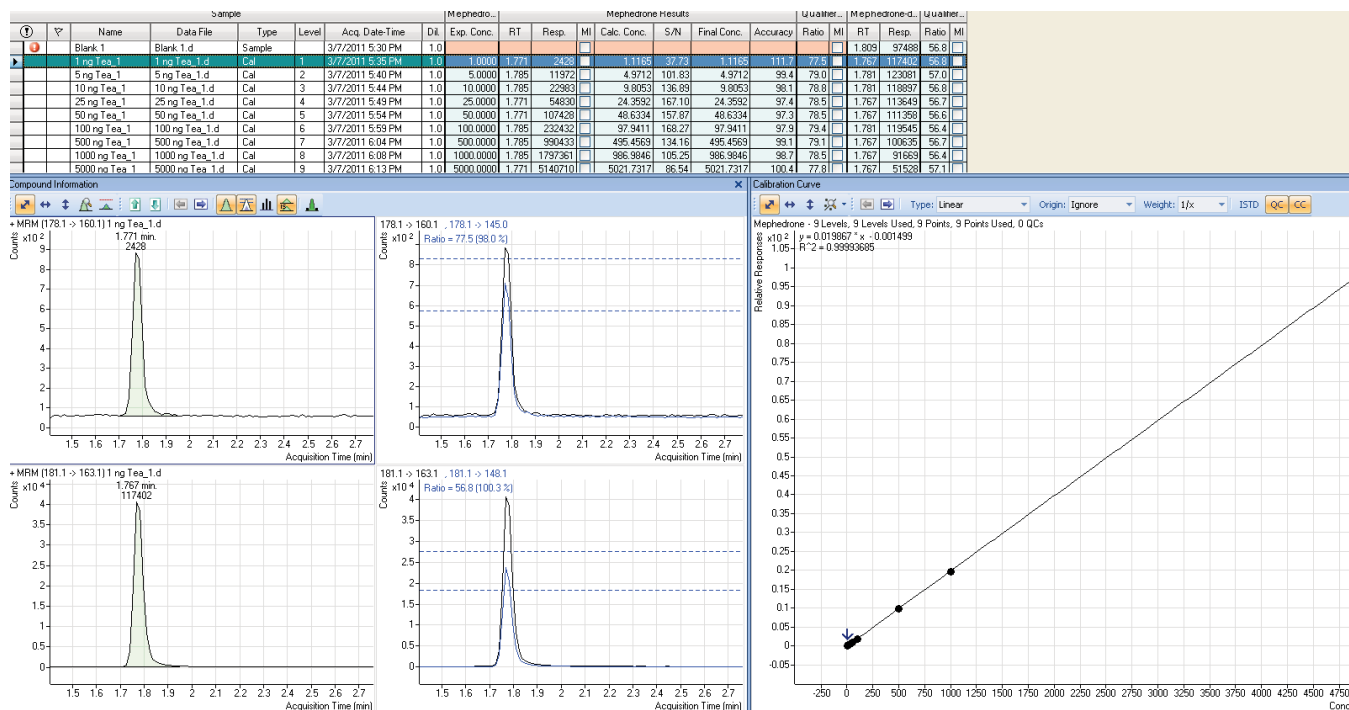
| | | Sample | | | | | | Mephedro... | Mephedrone Results | | | | | | | | Qualifier... | | Mephedrone-d... | | Qualifier... | |
|---|---|---|---|---|---|---|---|---|---|---|---|---|---|---|---|---|---|---|---|---|---|---|
| ! | ▽ | Name | Data File | Type | Level | Acq. Date-Time | Dil. | Exp. Conc. | RT | Resp. | MI | Calc. Conc. | S/N | Final Conc. | Accuracy | Ratio | MI | RT | Resp. | Ratio | MI |
| | | Blank 1 | Blank 1.d | Sample | | 3/7/2011 5:30 PM | 1.0 | | | | | | | | | | | 1.809 | 97488 | 56.8 | |
| | | 1 ng Tea_1 | 1 ng Tea_1.d | Cal | 1 | 3/7/2011 5:35 PM | 1.0 | 1.0000 | 1.771 | 2428 | | 1.1165 | 37.73 | 1.1165 | 111.7 | 77.5 | | 1.767 | 117402 | 56.8 | |
| | | 5 ng Tea_1 | 5 ng Tea_1.d | Cal | 2 | 3/7/2011 5:40 PM | 1.0 | 5.0000 | 1.785 | 11972 | | 4.9712 | 101.83 | 4.9712 | 99.4 | 79.0 | | 1.781 | 123081 | 57.0 | |
| | | 10 ng Tea_1 | 10 ng Tea_1.d | Cal | 3 | 3/7/2011 5:44 PM | 1.0 | 10.0000 | 1.785 | 22983 | | 9.8053 | 136.89 | 9.8053 | 98.1 | 78.8 | | 1.781 | 118897 | 56.8 | |
| | | 25 ng Tea_1 | 25 ng Tea_1.d | Cal | 4 | 3/7/2011 5:49 PM | 1.0 | 25.0000 | 1.771 | 54830 | | 24.3592 | 167.10 | 24.3592 | 97.4 | 78.5 | | 1.767 | 113649 | 56.7 | |
| | | 50 ng Tea_1 | 50 ng Tea_1.d | Cal | 5 | 3/7/2011 5:54 PM | 1.0 | 50.0000 | 1.771 | 107428 | | 48.6334 | 157.87 | 48.6334 | 97.3 | 78.5 | | 1.767 | 111358 | 56.6 | |
| | | 100 ng Tea_1 | 100 ng Tea_1.d | Cal | 6 | 3/7/2011 5:59 PM | 1.0 | 100.0000 | 1.785 | 232432 | | 97.9411 | 168.27 | 97.9411 | 97.9 | 79.4 | | 1.781 | 119545 | 56.4 | |
| | | 500 ng Tea_1 | 500 ng Tea_1.d | Cal | 7 | 3/7/2011 6:04 PM | 1.0 | 500.0000 | 1.785 | 990433 | | 495.4569 | 134.16 | 495.4569 | 99.1 | 79.1 | | 1.767 | 100635 | 56.7 | |
| | | 1000 ng Tea_1 | 1000 ng Tea_1.d | Cal | 8 | 3/7/2011 6:08 PM | 1.0 | 1000.0000 | 1.785 | 1797361 | | 986.9846 | 105.25 | 986.9846 | 98.7 | 78.5 | | 1.767 | 91669 | 56.4 | |
| | | 5000 ng Tea_1 | 5000 ng Tea_1.d | Cal | 9 | 3/7/2011 6:13 PM | 1.0 | 5000.0000 | 1.771 | 5140710 | | 5021.7317 | 86.54 | 5021.7317 | 100.4 | 77.8 | | 1.767 | 51528 | 57.1 | |

Compound Information

+ MRM (178.1 -> 160.1) 1 ng Tea_1.d
Counts x10 2
1.771 min.
2428
9 8 7 6 5 4 3 2 1 0
1.5 1.6 1.7 1.8 1.9 2 2.1 2.2 2.3 2.4 2.5 2.6 2.7
Acquisition Time (min)

178.1 -> 160.1 , 178.1 -> 145.0
Counts x10 2
Ratio = 77.5 (98.0 %)
8 7 6 5 4 3 2 1 0
1.5 1.6 1.7 1.8 1.9 2 2.1 2.2 2.3 2.4 2.5 2.6 2.7
Acquisition Time (min)

+ MRM (181.1 -> 163.1) 1 ng Tea_1.d
Counts x10 4
1.767 min.
117402
4 3.5 3 2.5 2 1.5 1 0.5 0
1.5 1.6 1.7 1.8 1.9 2 2.1 2.2 2.3 2.4 2.5 2.6 2.7
Acquisition Time (min)

181.1 -> 163.1 , 181.1 -> 148.1
Counts x10 4
Ratio = 56.8 (100.3 %)
4 3.5 3 2.5 2 1.5 1 0.5 0
1.5 1.6 1.7 1.8 1.9 2 2.1 2.2 2.3 2.4 2.5 2.6 2.7
Acquisition Time (min)

Calibration Curve

Type: Linear Origin: Ignore Weight: 1/x ISTD QC CC

Mephedrone - 9 Levels, 9 Levels Used, 9 Points, 9 Points Used, 0 QCs
x10 2 y = 0.019867 * x - 0.001499
R^2 = 0.99993685
Relative Responses
1.05 1 0.95 0.9 0.85 0.8 0.75 0.7 0.65 0.6 0.55 0.5 0.45 0.4 0.35 0.3 0.25 0.2 0.15 0.1 0.05 0 -0.05
-250 0 250 500 750 1000 1250 1500 1750 2000 2250 2500 2750 3000 3250 3500 3750 4000 4250 4750
Conc